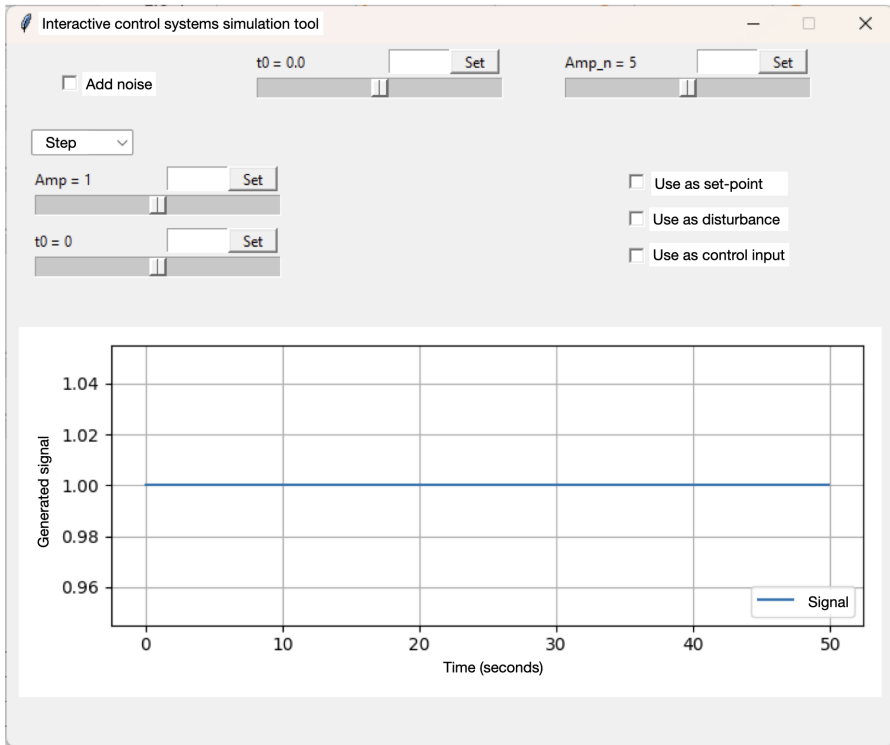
Interactive control systems simulation tool

Add noise

t0 = 0.0 Set

Amp_n = 5 Set

Step

Amp = 1 Set

t0 = 0 Set

Use as set-point

Use as disturbance

Use as control input

Generated signal

1.04
1.02
1.00
0.98
0.96

0 10 20 30 40 50

Time (seconds)

Signal